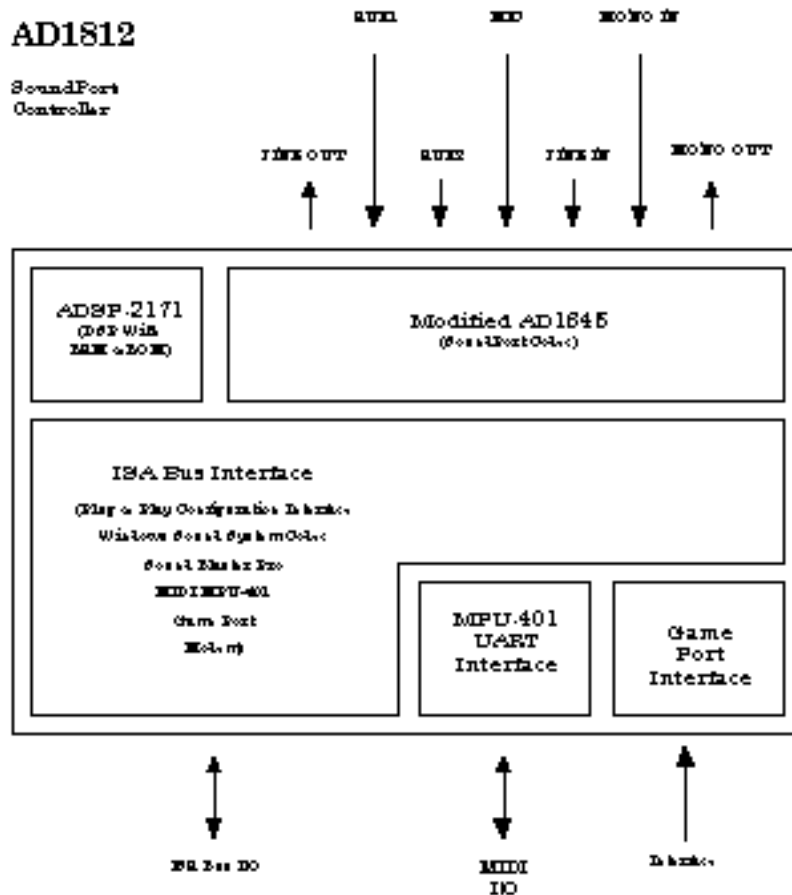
AD1812

SoundPort Controller

AUX1

MIC

MONO IN

LINE OUT

AUX2

LINE IN

MONO OUT

ADSP-2171 (DSP with RAM & ROM)

Modified AD1845 (SoundPort Codec)

ISA Bus Interface

(Plug & Play Configuration Interface

Windows Sound System Codec

Sound Blaster Pro

MIDI MPU-401

Game Port

Modem)

MPU-401 UART Interface

Game Port Interface

ISA Bus I/O

MIDI I/O

Interface